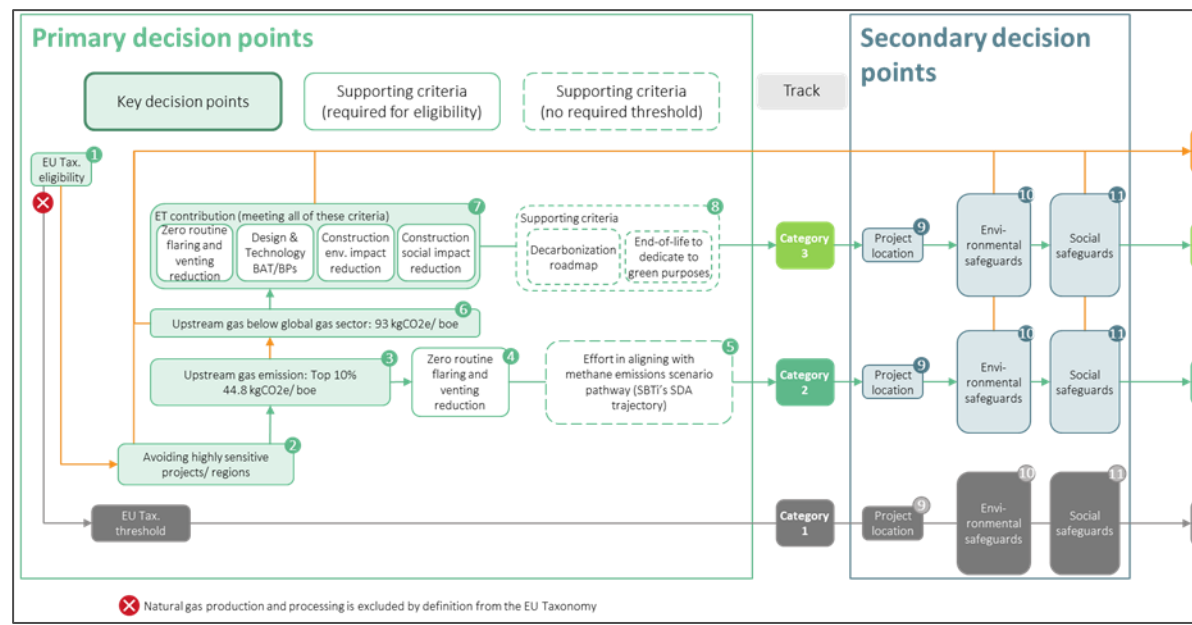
Primary decision points

Key decision points

Supporting criteria (required for eligibility)

Supporting criteria (no required threshold)

Track

Secondary decision points

EU Tax. eligibility 1

ET contribution (meeting all of these criteria) 7

Zero routine flaring and venting reduction

Design & Technology BAT/BPs

Construction env. impact reduction

Construction social impact reduction

Supporting criteria 8

Decarbonization roadmap

End-of-life to dedicate to green purposes

Category 3

Upstream gas below global gas sector: 93 kgCO2e/ boe 6

Upstream gas emission: Top 10% 44.8 kgCO2e/ boe 3

Zero routine flaring and venting reduction 4

Effort in aligning with methane emissions scenario pathway (SBTi's SDA trajectory) 5

Category 2

Avoiding highly sensitive projects/ regions 2

EU Tax. threshold

Category 1

9 Project location

10 Envi-ronmental safeguards

11 Social safeguards

9 Project location

10 Envi-ronmental safeguards

11 Social safeguards

9 Project location

10 Envi-ronmental safeguards

11 Social safeguards

Natural gas production and processing is excluded by definition from the EU Taxonomy